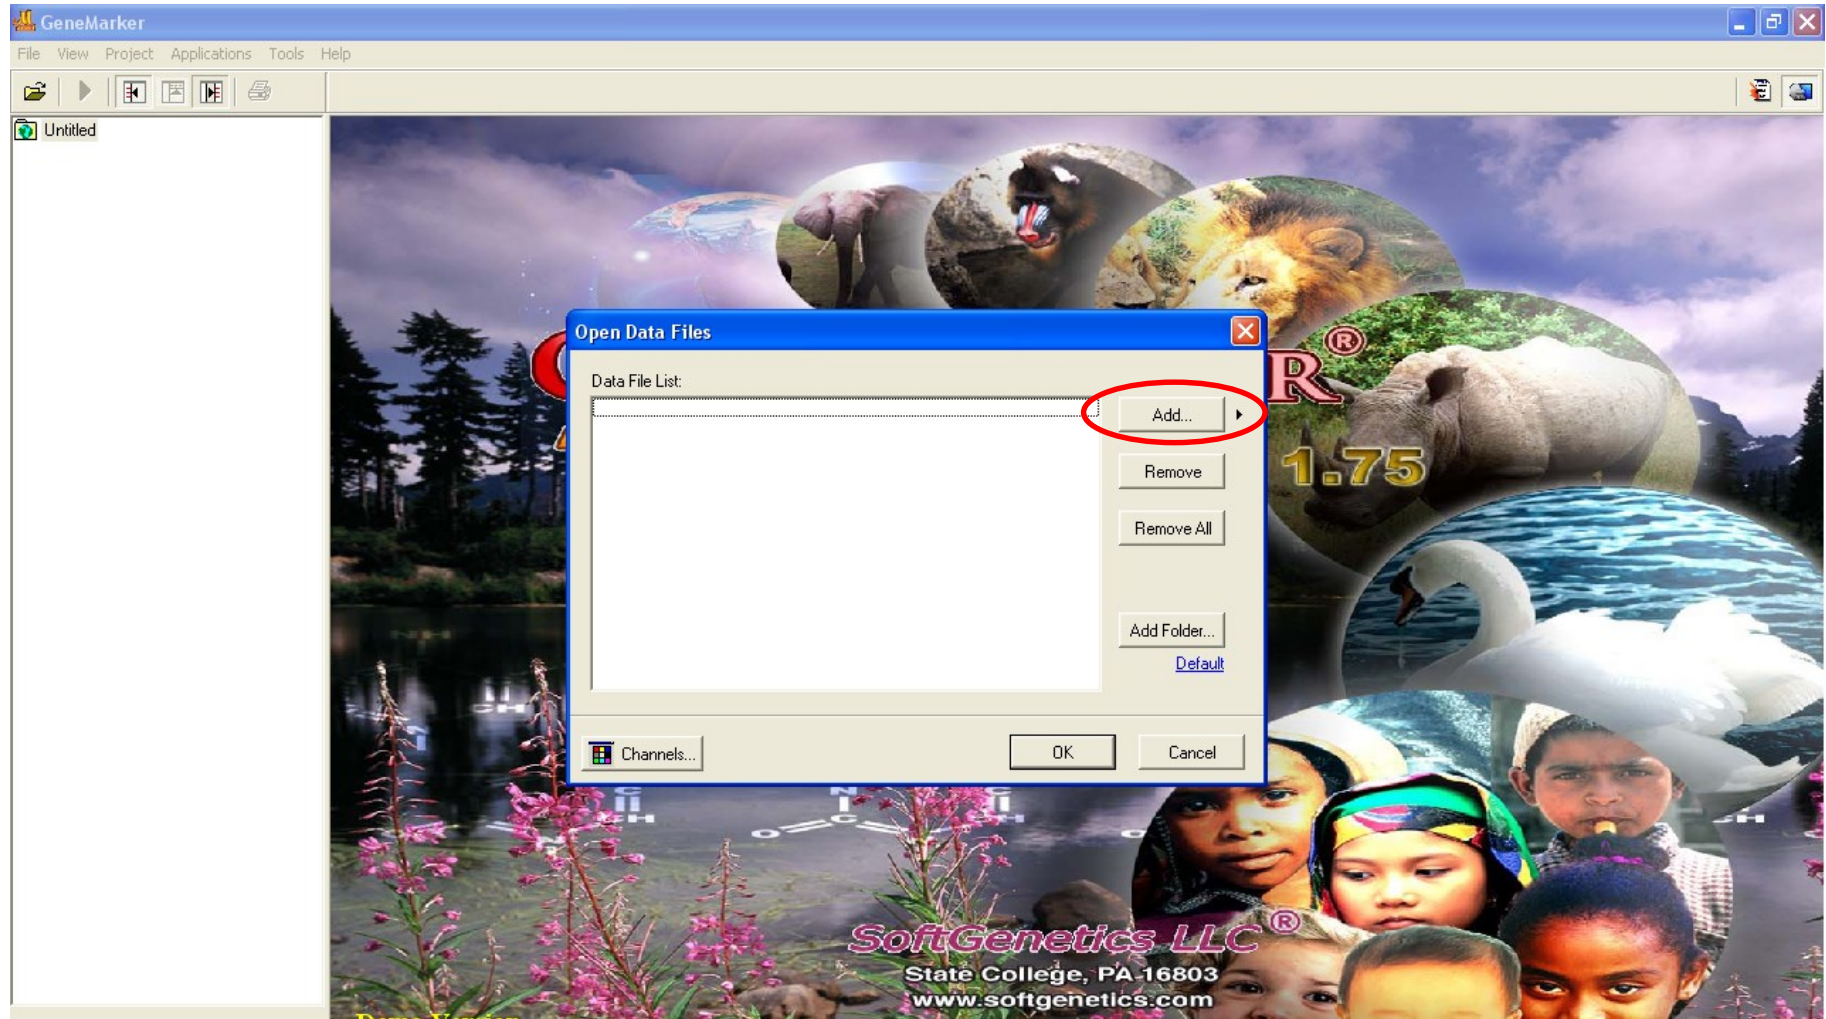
GeneMarker

File View Project Applications Tools Help

Untitled

Open Data Files

Data File List:

Add...

Remove

Remove All

Add Folder...

Default

Channels...

OK

Cancel

R®

1.75

SoftGenetics LLC®

State College, PA 16803

www.softgenetics.com

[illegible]